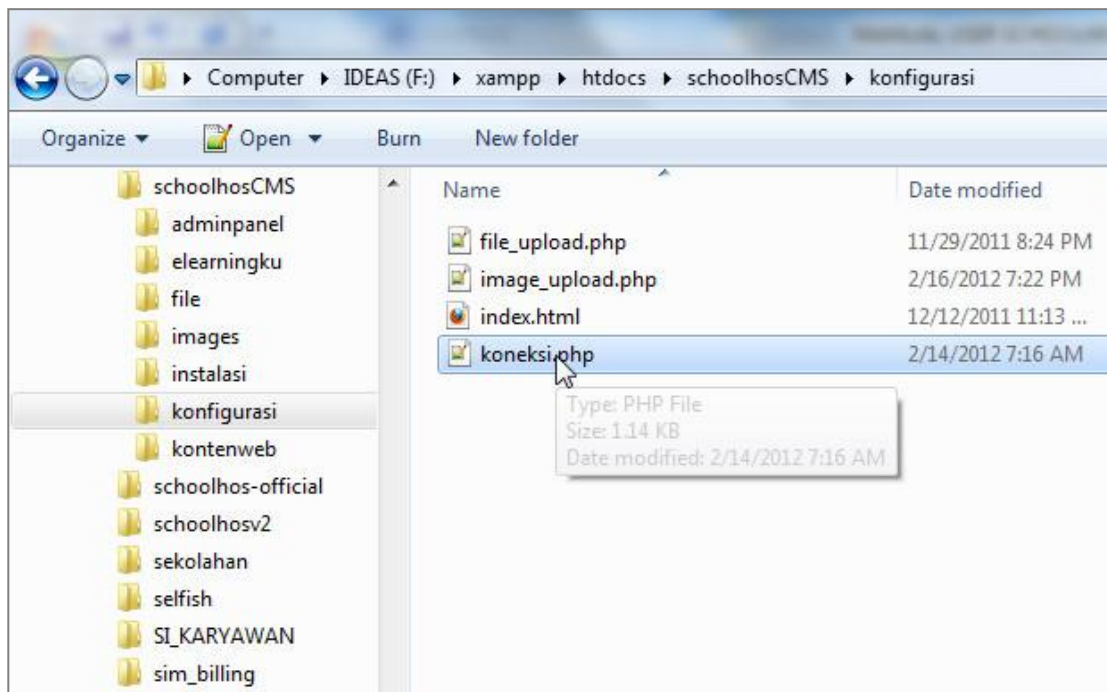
▸ Computer ▸ IDEAS (F:) ▸ xampp ▸ htdocs ▸ schoolhosCMS ▸ konfigurasi

Organize ▾ Open ▾ Burn New folder

schoolhosCMS
adminpanel
elearningku
file
images
instalasi
konfigurasi
kontenweb
schoolhos-official
schoolhosv2
sekolahan
selfish
SI_KARYAWAN
sim_billing

| Name | Date modified |
|---|---|
| file_upload.php | 11/29/2011 8:24 PM |
| image_upload.php | 2/16/2012 7:22 PM |
| index.html | 12/12/2011 11:13 ... |
| koneksi.php | 2/14/2012 7:16 AM |

Type: PHP File
Size: 1.14 KB
Date modified: 2/14/2012 7:16 AM